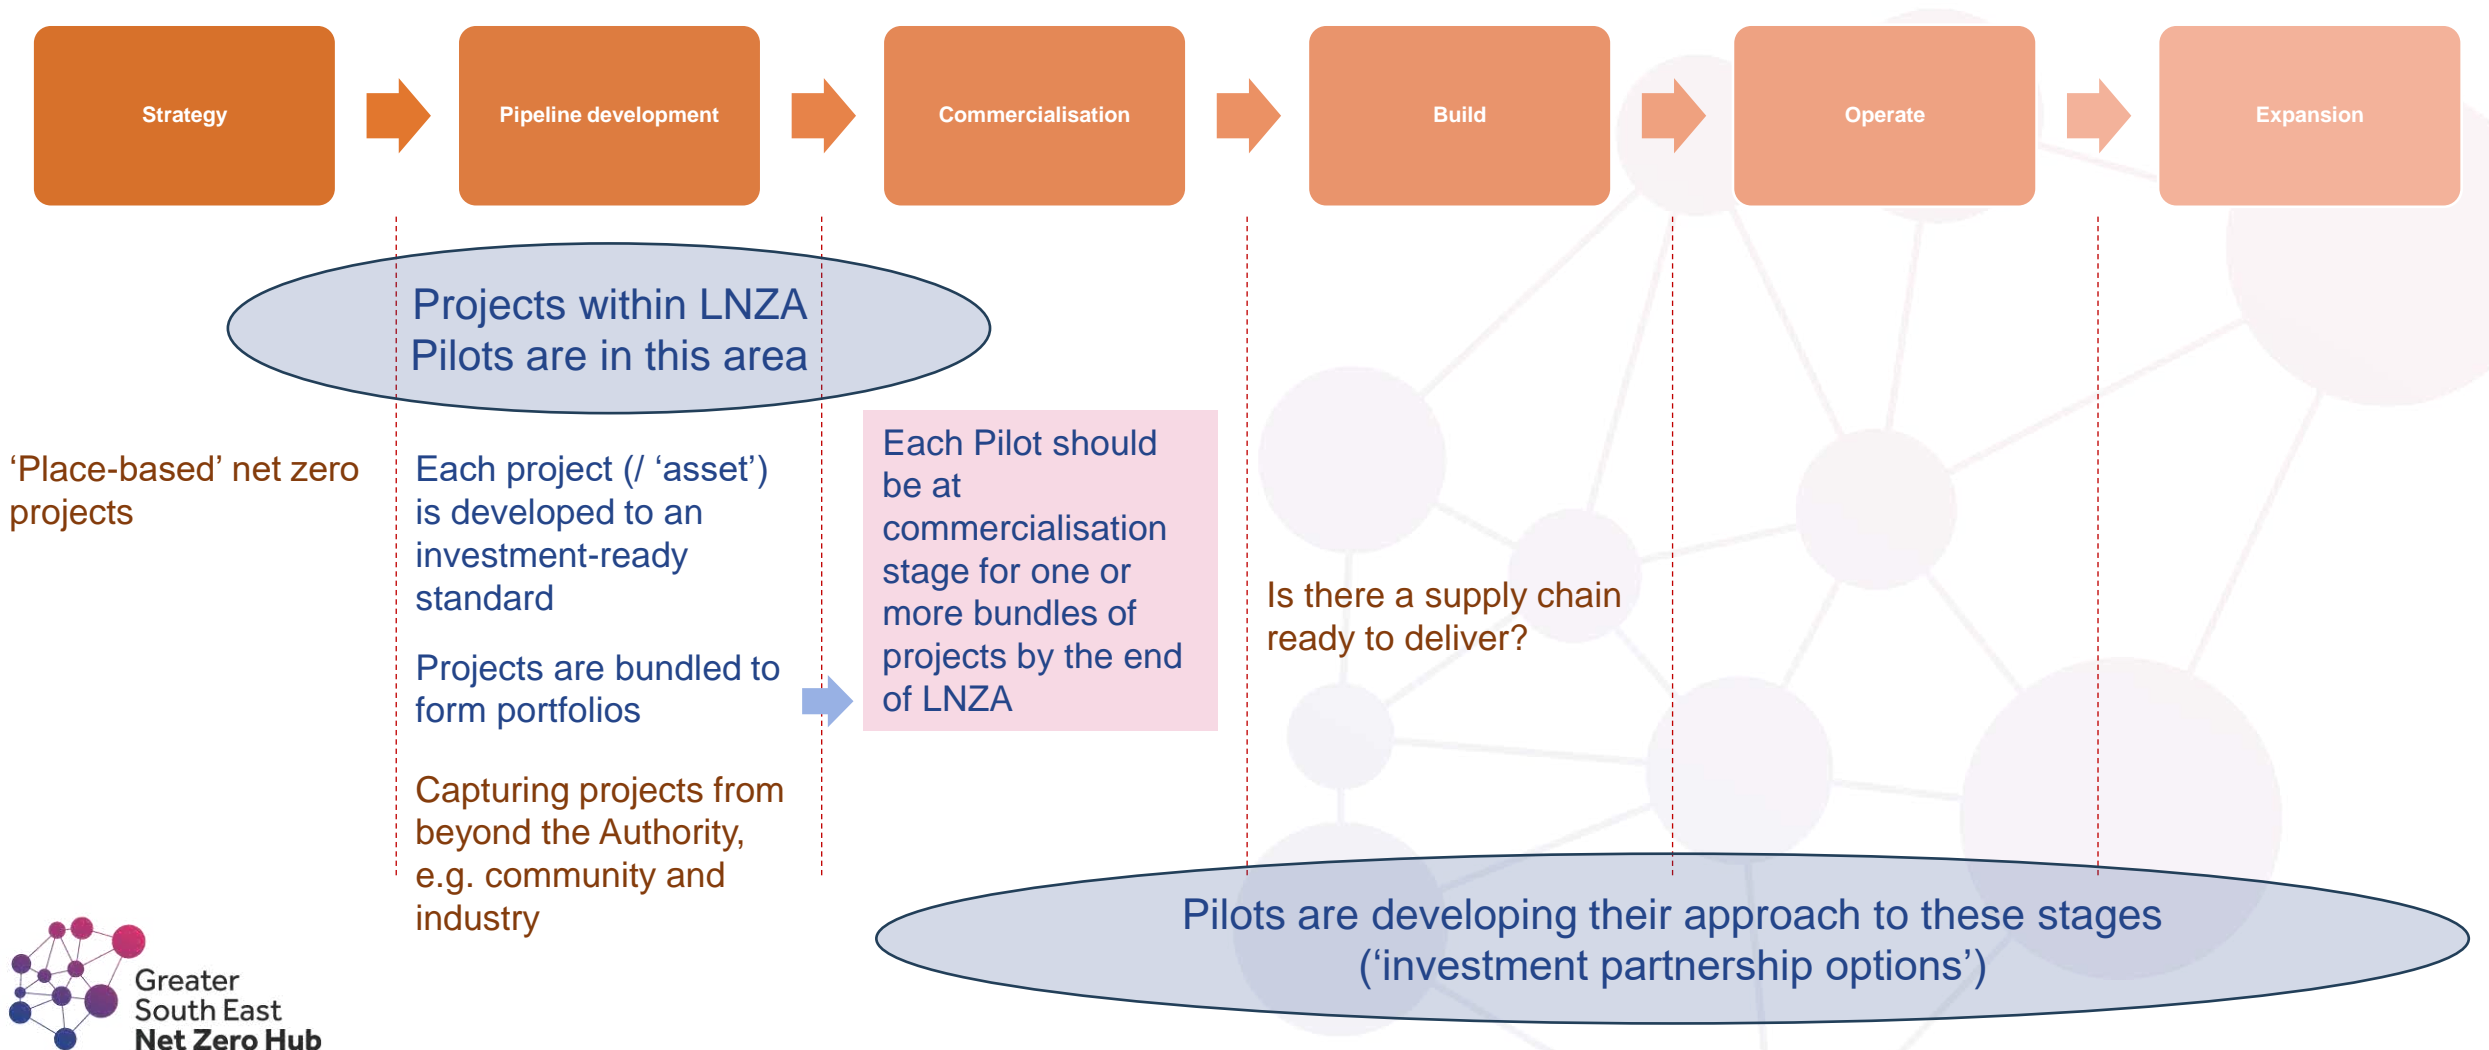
Strategy

Pipeline development

Commercialisation

Build

Operate

Expansion

Projects within LNZA Pilots are in this area

‘Place-based’ net zero projects

Each project (/ ‘asset’) is developed to an investment-ready standard

Projects are bundled to form portfolios

Capturing projects from beyond the Authority, e.g. community and industry

Each Pilot should be at commercialisation stage for one or more bundles of projects by the end of LNZA

Is there a supply chain ready to deliver?

Pilots are developing their approach to these stages (‘investment partnership options’)

Greater South East Net Zero Hub